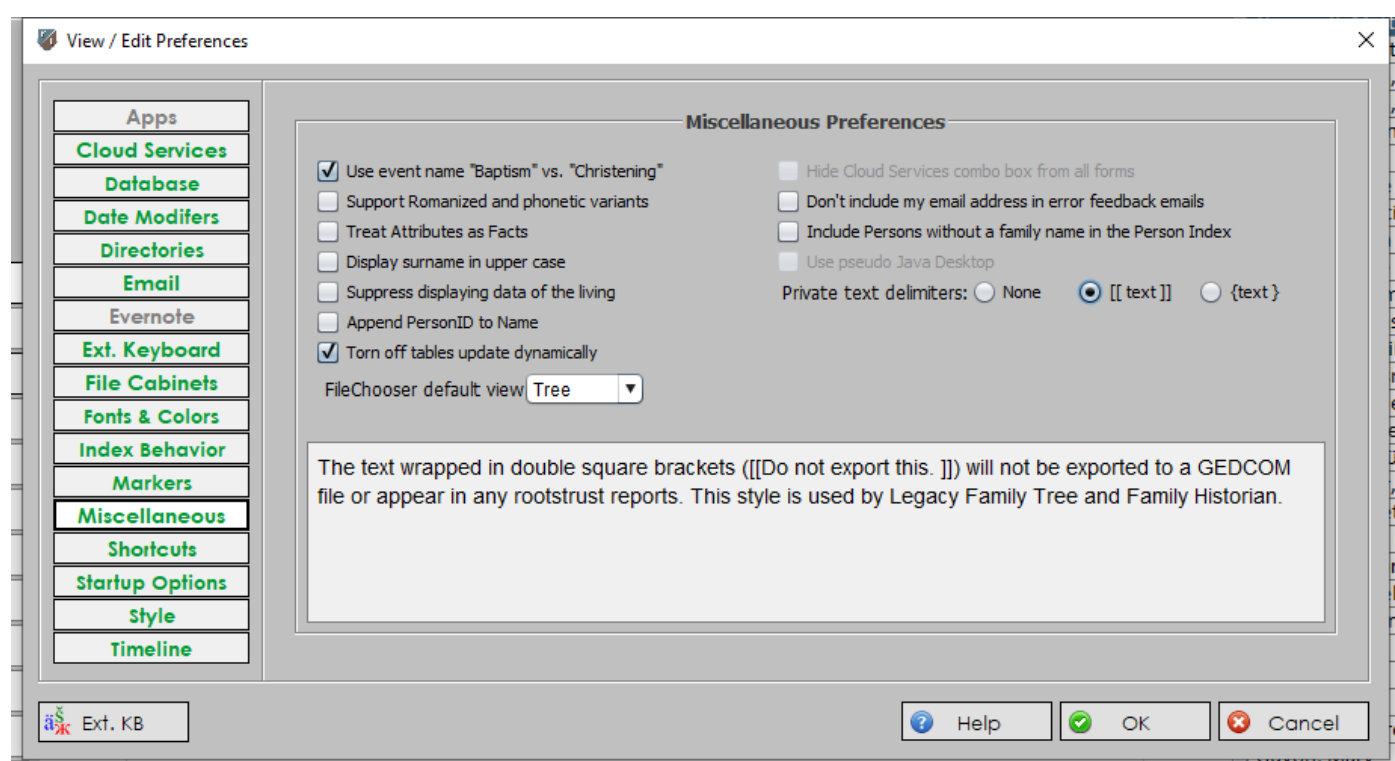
View / Edit Preferences

Apps
Cloud Services
Database
Date Modifers
Directories
Email
Evernote
Ext. Keyboard
File Cabinets
Fonts & Colors
Index Behavior
Markers
Miscellaneous
Shortcuts
Startup Options
Style
Timeline

Miscellaneous Preferences

Use event name "Baptism" vs. "Christening"
Support Romanized and phonetic variants
Treat Attributes as Facts
Display surname in upper case
Suppress displaying data of the living
Append PersonID to Name
Torn off tables update dynamically
FileChooser default view Tree

Hide Cloud Services combo box from all forms
Don't include my email address in error feedback emails
Include Persons without a family name in the Person Index
Use pseudo Java Desktop
Private text delimiters: None [[ text ]] {text}

The text wrapped in double square brackets ([[Do not export this. ]]) will not be exported to a GEDCOM file or appear in any rootstrust reports. This style is used by Legacy Family Tree and Family Historian.

Ext. KB
Help
OK
Cancel